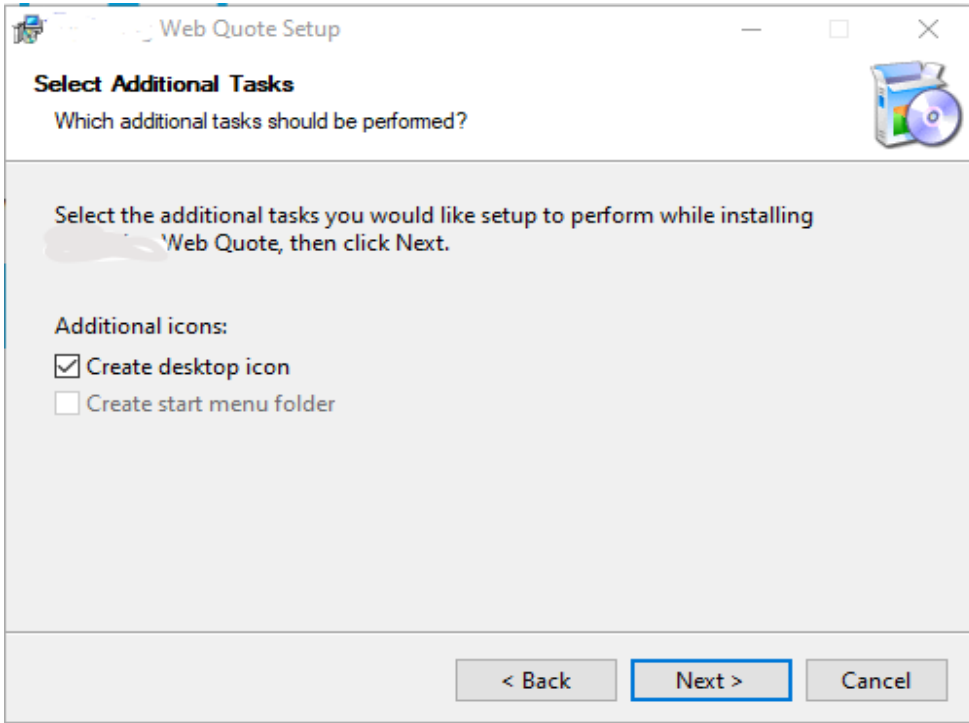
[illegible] Web Quote Setup

Select Additional Tasks

Which additional tasks should be performed?

Select the additional tasks you would like setup to perform while installing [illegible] Web Quote, then click Next.

Additional icons:

☑ Create desktop icon

☐ Create start menu folder

< Back

Next >

Cancel